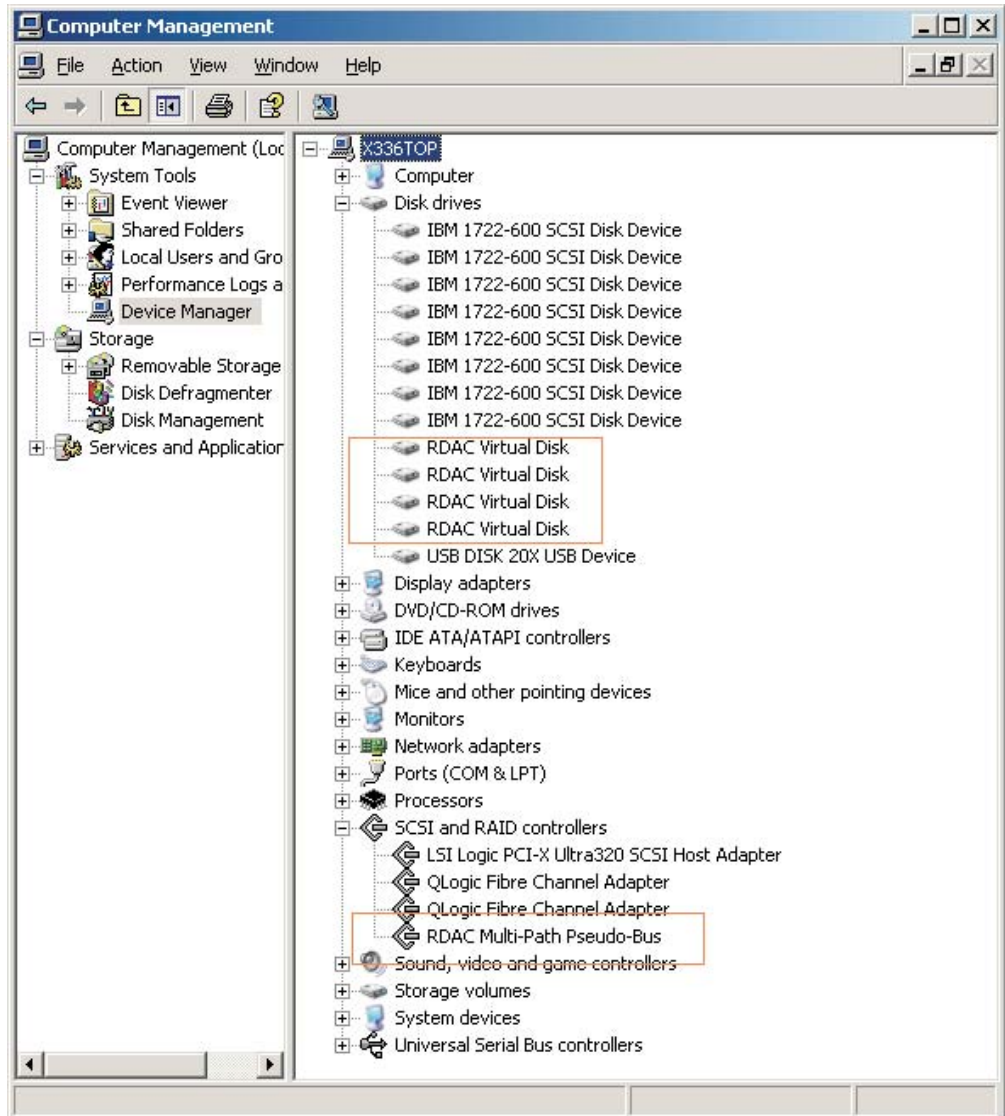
Computer Management

File Action View Window Help

Computer Management (Loc
System Tools
Event Viewer
Shared Folders
Local Users and Gro
Performance Logs a
Device Manager
Storage
Removable Storage
Disk Defragmenter
Disk Management
Services and Applicatior

X336TOP
Computer
Disk drives
IBM 1722-600 SCSI Disk Device
IBM 1722-600 SCSI Disk Device
IBM 1722-600 SCSI Disk Device
IBM 1722-600 SCSI Disk Device
IBM 1722-600 SCSI Disk Device
IBM 1722-600 SCSI Disk Device
IBM 1722-600 SCSI Disk Device
IBM 1722-600 SCSI Disk Device
RDAC Virtual Disk
RDAC Virtual Disk
RDAC Virtual Disk
RDAC Virtual Disk
USB DISK 20X USB Device
Display adapters
DVD/CD-ROM drives
IDE ATA/ATAPI controllers
Keyboards
Mice and other pointing devices
Monitors
Network adapters
Ports (COM & LPT)
Processors
SCSI and RAID controllers
LSI Logic PCI-X Ultra320 SCSI Host Adapter
QLogic Fibre Channel Adapter
QLogic Fibre Channel Adapter
RDAC Multi-Path Pseudo-Bus
Sound, video and game controllers
Storage volumes
System devices
Universal Serial Bus controllers